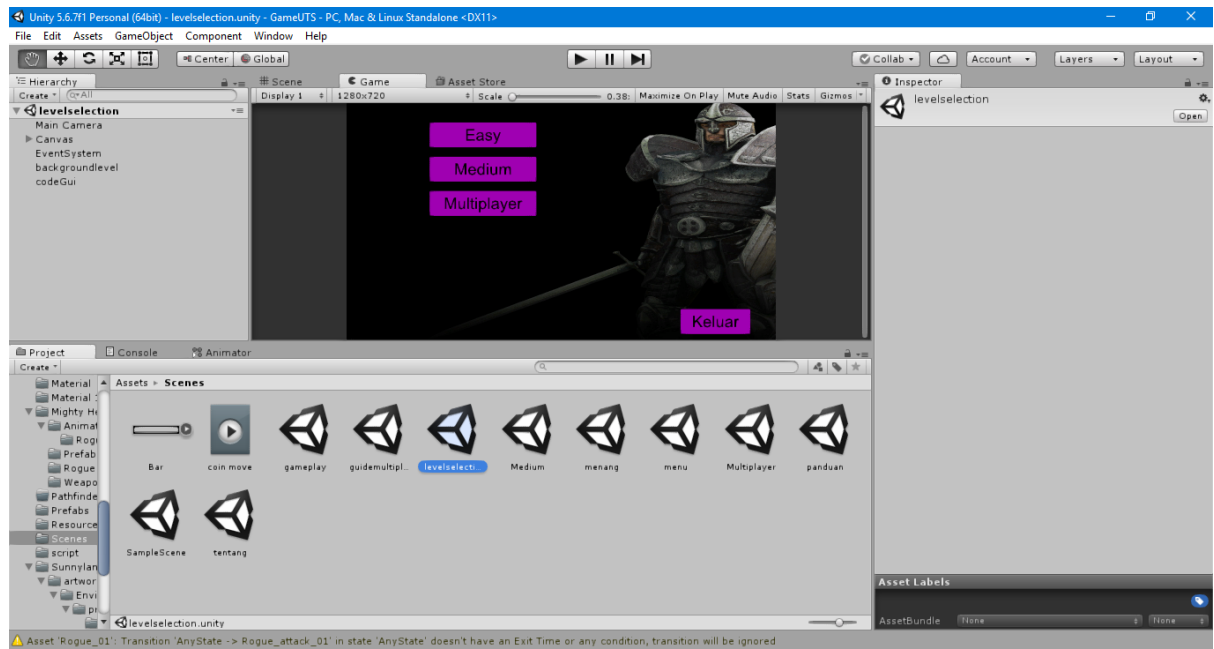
Unity 5.6.7f1 Personal (64bit) - levelselection.unity - GameUTS - PC, Mac & Linux Standalone <DX11>

File Edit Assets GameObject Component Window Help

Center Global

Collab Account Layers Layout

Hierarchy
Create Q*All
levelselection
Main Camera
Canvas
EventSystem
backgroundlevel
codeGui

Scene Game Asset Store
Display 1 1280x720 Scale 0.38x Maximize On Play Mute Audio Stats Gizmos

Easy
Medium
Multiplayer
Keluar

Inspector
levelselection
Open

Project Console Animator
Create
Material
Material
Mighty He
Animat
Rogu
Prefab
Rogue
Weapo
Pathfinde
Prefabs
Resource
Scenes
script
Sunnylan
artwor
Envi
pr

Assets ▸ Scenes

Bar
coin move
gameplay
guidemultipl...
levelselecti...
Medium
menang
menu
Multiplayer
panduan
SampleScene
tentang

levelselection.unity

Asset Labels
AssetBundle None None

Asset 'Rogue_01': Transition 'AnyState -> Rogue_attack_01' in state 'AnyState' doesn't have an Exit Time or any condition, transition will be ignored